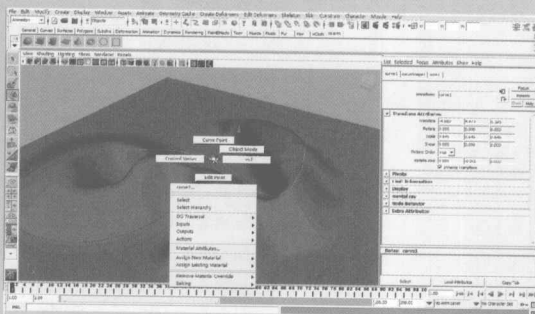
Curve Point
Object Mode
Control Vertex
Hull
Edit Point
Select
Select Hierarchy
DG Traversal
Inputs
Outputs
Actions
Material Attributes...
Assign New Material
Assign Existing Material
Remove Material Override
Baking
Transform Attributes
Translate
Rotate
Scale
Shear
Rotate Order
Visibility
Pivots
Limit Information
Display
mental ray
Node Behavior
Extra Attributes